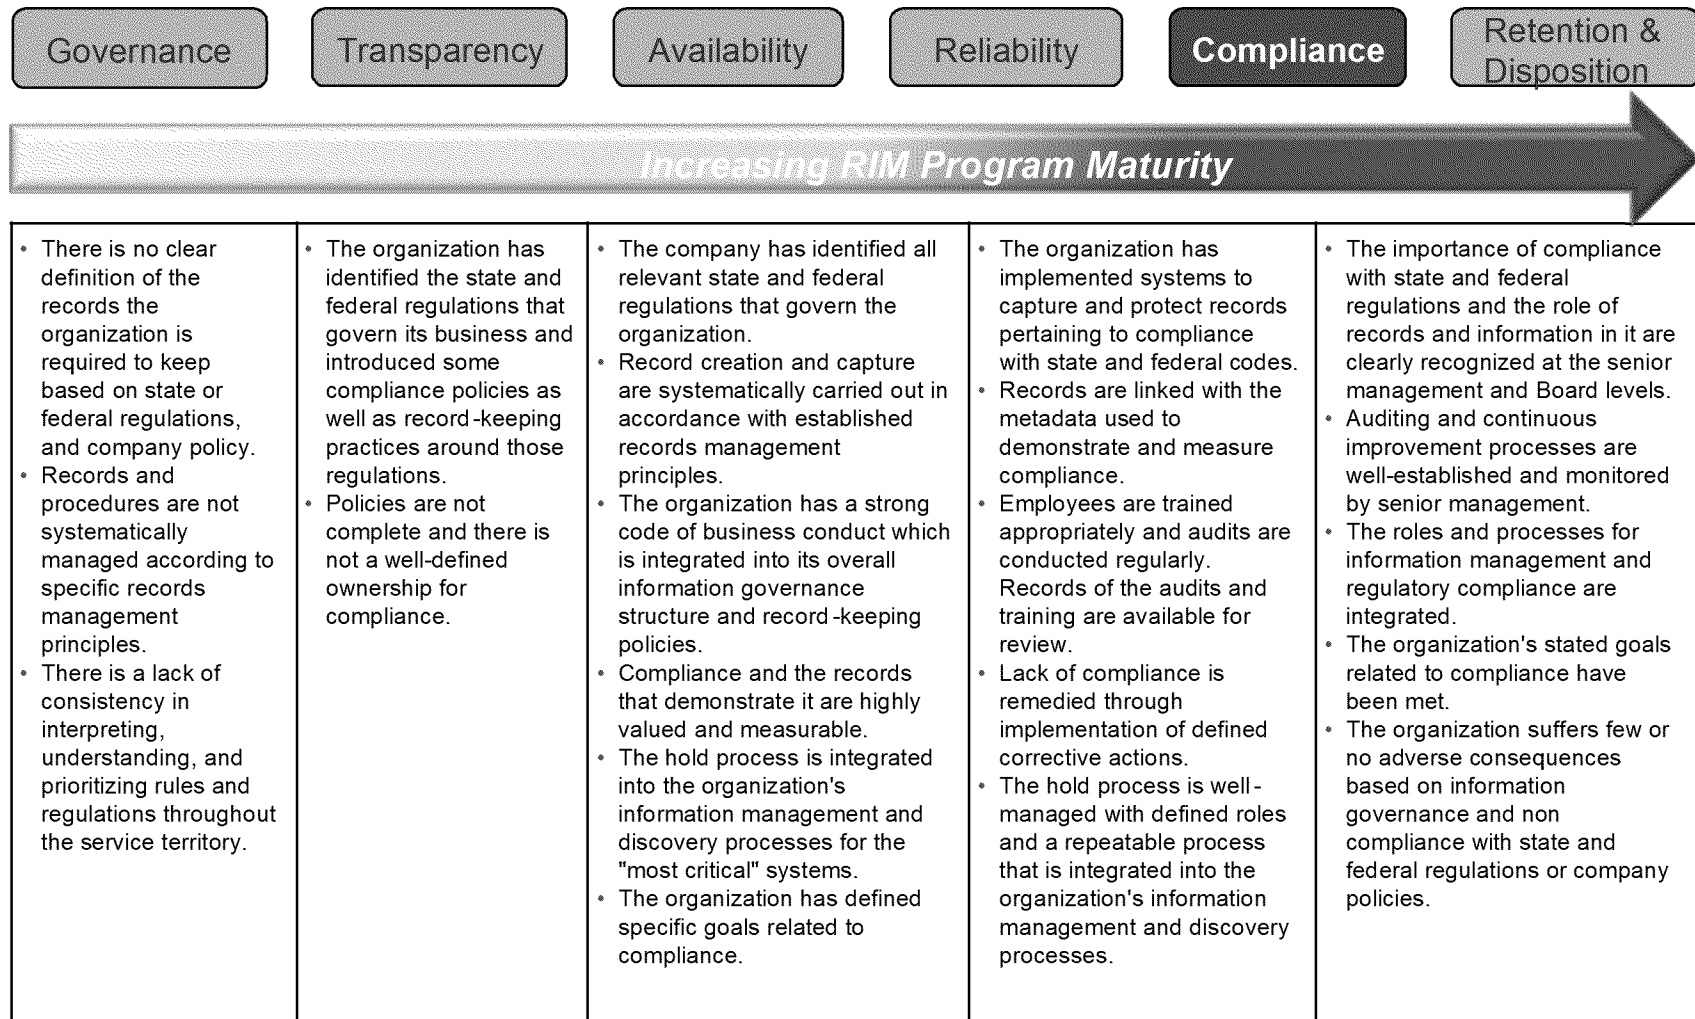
Governance Transparency Availability Reliability Compliance Retention & Disposition

Increasing RIM Program Maturity

| | | | | |
|---|---|---|---|---|
| • There is no clear definition of the records the organization is required to keep based on state or federal regulations, and company policy. • Records and procedures are not systematically managed according to specific records management principles. • There is a lack of consistency in interpreting, understanding, and prioritizing rules and regulations throughout the service territory. | • The organization has identified the state and federal regulations that govern its business and introduced some compliance policies as well as record-keeping practices around those regulations. • Policies are not complete and there is not a well-defined ownership for compliance. | • The company has identified all relevant state and federal regulations that govern the organization. • Record creation and capture are systematically carried out in accordance with established records management principles. • The organization has a strong code of business conduct which is integrated into its overall information governance structure and record-keeping policies. • Compliance and the records that demonstrate it are highly valued and measurable. • The hold process is integrated into the organization's information management and discovery processes for the "most critical" systems. • The organization has defined specific goals related to compliance. | • The organization has implemented systems to capture and protect records pertaining to compliance with state and federal codes. • Records are linked with the metadata used to demonstrate and measure compliance. • Employees are trained appropriately and audits are conducted regularly. Records of the audits and training are available for review. • Lack of compliance is remedied through implementation of defined corrective actions. • The hold process is well-managed with defined roles and a repeatable process that is integrated into the organization's information management and discovery processes. | • The importance of compliance with state and federal regulations and the role of records and information in it are clearly recognized at the senior management and Board levels. • Auditing and continuous improvement processes are well-established and monitored by senior management. • The roles and processes for information management and regulatory compliance are integrated. • The organization's stated goals related to compliance have been met. • The organization suffers few or no adverse consequences based on information governance and non compliance with state and federal regulations or company policies. |